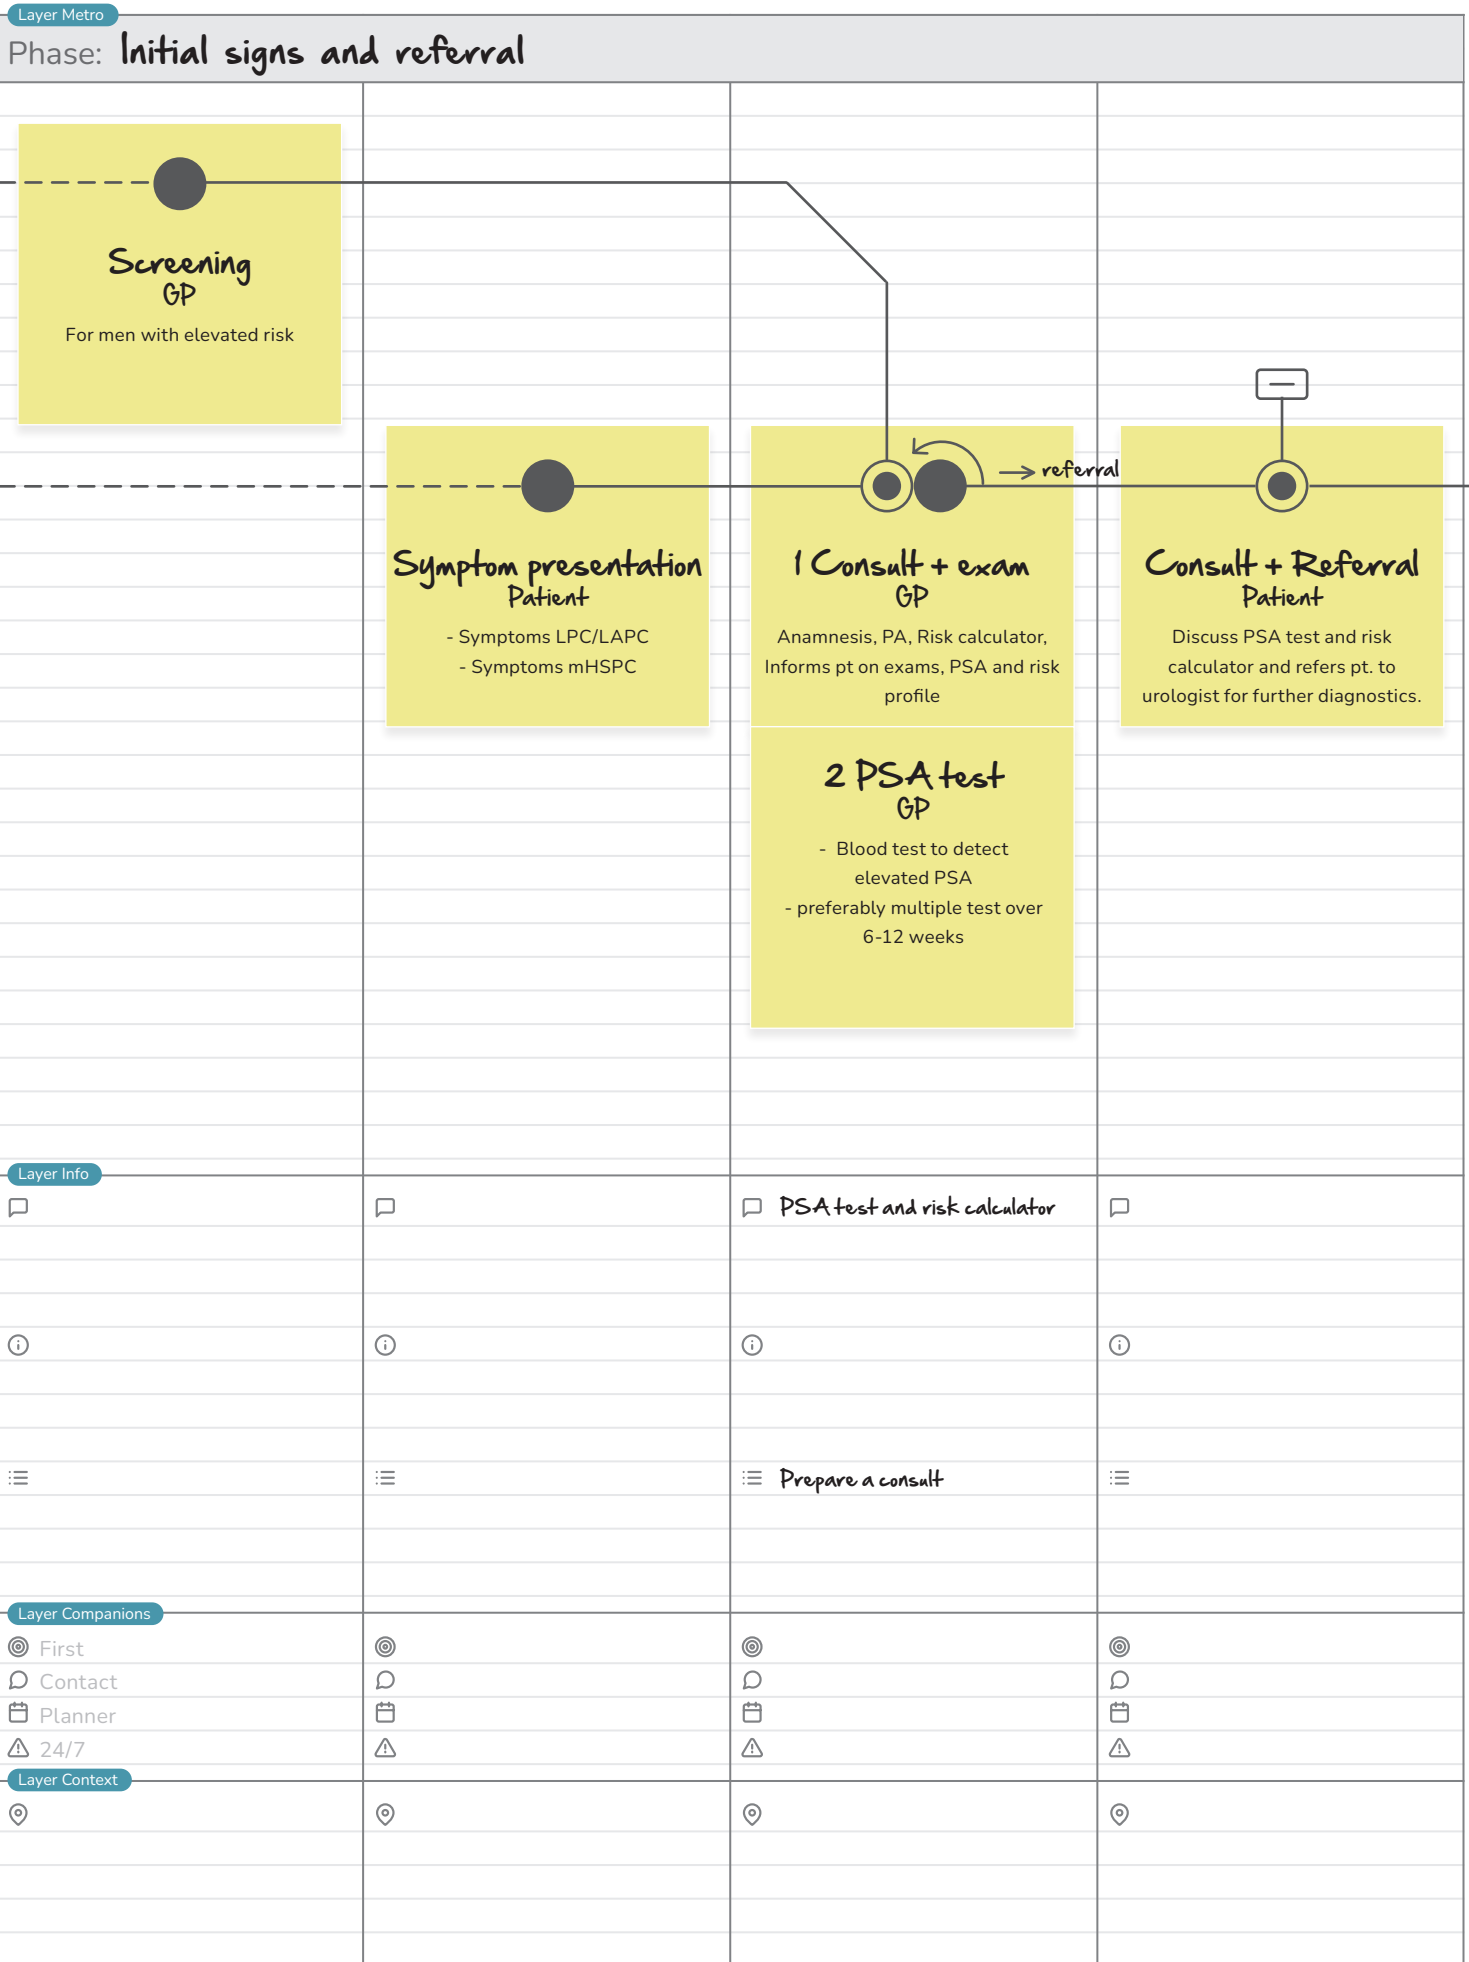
Layer Metro

Phase: Initial signs and referral

Screening
GP
For men with elevated risk

Symptom presentation
Patient
- Symptoms LPC/LAPC
- Symptoms mHSPC

→ referral

1 Consult + exam
GP
Anamnesis, PA, Risk calculator, Informs pt on exams, PSA and risk profile

2 PSA test
GP
- Blood test to detect elevated PSA
- preferably multiple test over 6-12 weeks

Consult + Referral
Patient
Discuss PSA test and risk calculator and refers pt. to urologist for further diagnostics.

Layer Info

PSA test and risk calculator

Prepare a consult

Layer Companions
First
Contact
Planner
24/7

Layer Context